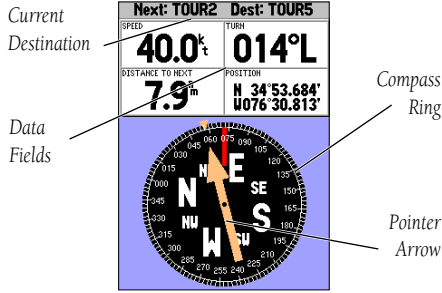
Current Destination

Next: TOUR2 Dest: TOUR5

SPEED
40.0kt

TURN
014°L

DISTANCE TO NEXT
7.9nm

POSITION
N 34°53.684'
W076°30.813'

Compass Ring

Data Fields

060 075 090 105 120 135 150 165 180 195 210 225 240 255 270 285 300 315 330 345 000 015 030 045

N
NE
E
SE
S
SW
W
NW

Pointer Arrow